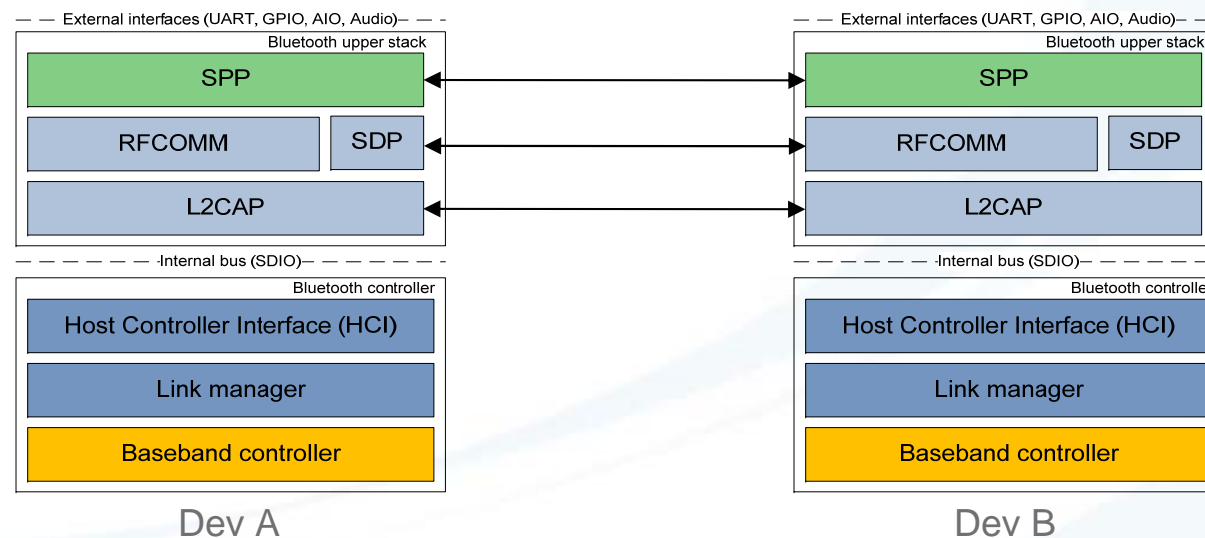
External interfaces (UART, GPIO, AIO, Audio)
Bluetooth upper stack
SPP
RFCOMM
SDP
L2CAP
Internal bus (SDIO)
Bluetooth controller
Host Controller Interface (HCI)
Link manager
Baseband controller
Dev A

External interfaces (UART, GPIO, AIO, Audio)
Bluetooth upper stack
SPP
RFCOMM
SDP
L2CAP
Internal bus (SDIO)
Bluetooth controlle
Host Controller Interface (HCI)
Link manager
Baseband controller
Dev B